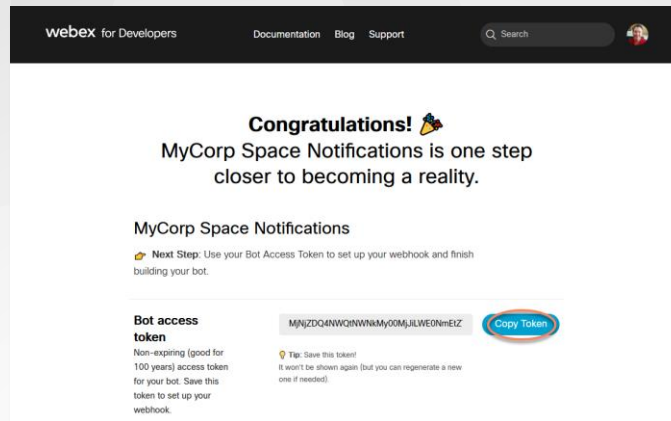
webex for Developers

Documentation Blog Support

Search

Congratulations!
MyCorp Space Notifications is one step closer to becoming a reality.

MyCorp Space Notifications

Next Step: Use your Bot Access Token to set up your webhook and finish building your bot.

Bot access token
Non-expiring (good for 100 years) access token for your bot. Save this token to set up your webhook.

MjNjZDQ4NWQtNWNkMy00MjJiLWE0NmEtZ

Copy Token

Tip: Save this token!
It won't be shown again (but you can regenerate a new one if needed).